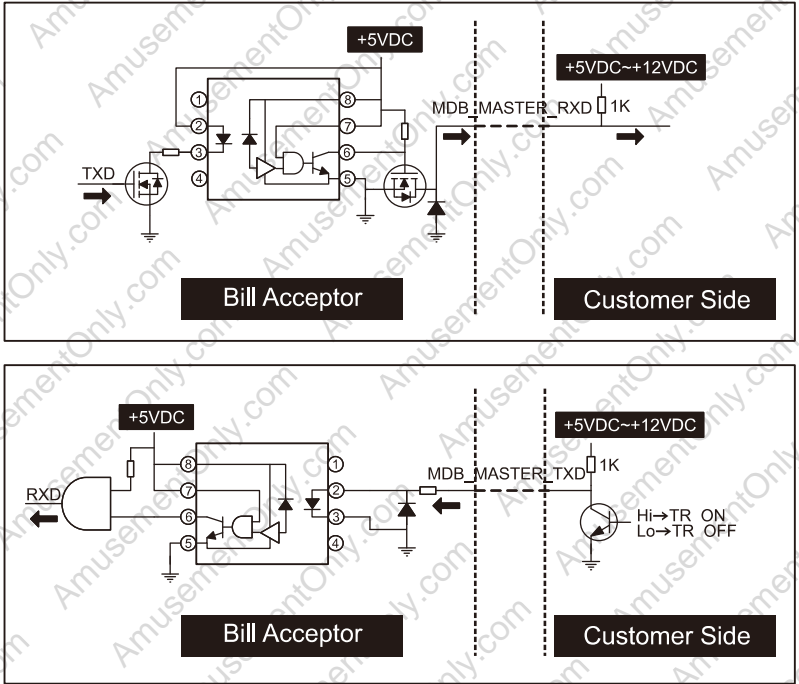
+5VDC
+5VDC~+12VDC
MDB_MASTER_RXD
1K
TXD
1
2
3
4
8
7
6
5
Bill Acceptor
Customer Side

+5VDC
+5VDC~+12VDC
MDB_MASTER_TXD
1K
RXD
8
7
6
5
1
2
3
4
Hi→TR ON
Lo→TR OFF
Bill Acceptor
Customer Side

AmusementOnly.com